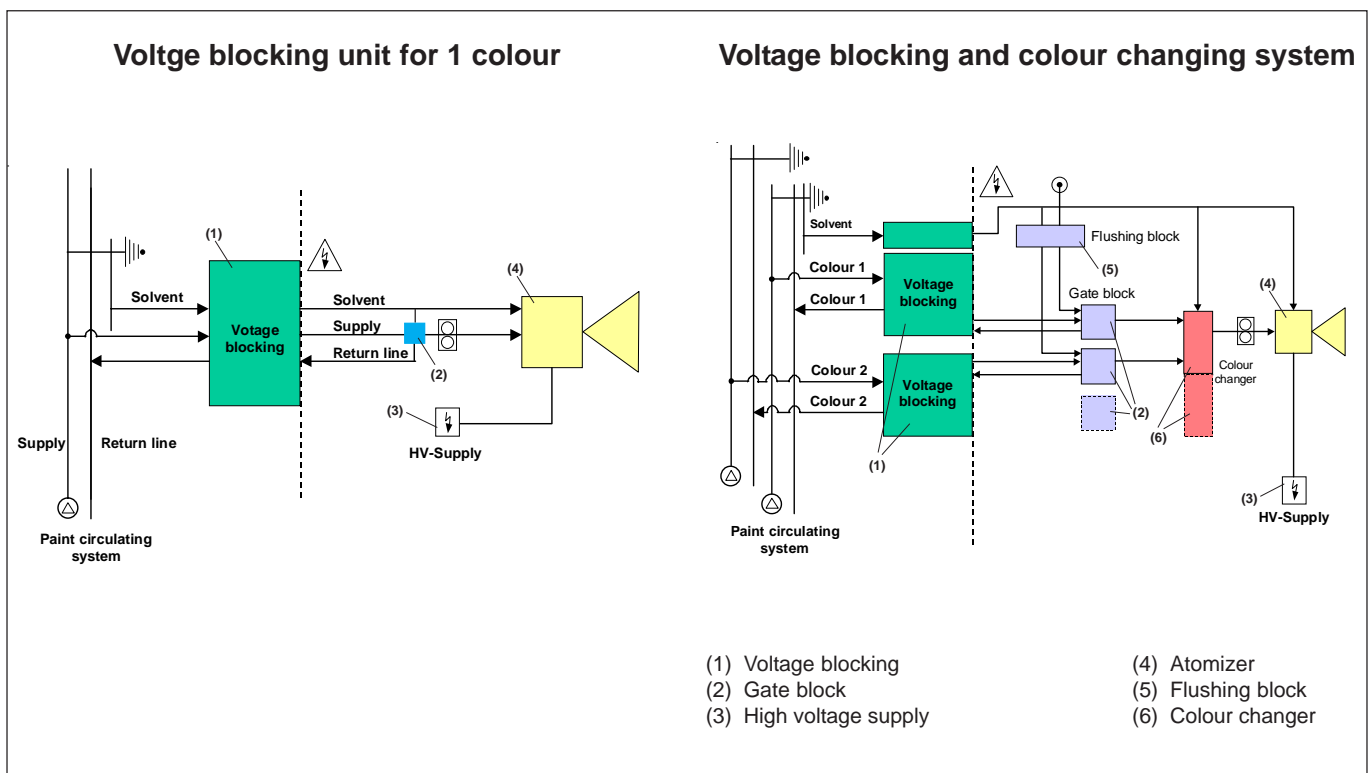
Voltge blocking unit for 1 colour

(1)

Solvent

Votage blocking

Solvent

Supply

Return line

(2)

(4)

(3)

HV-Supply

Supply

Return line

Paint circulating system

Voltage blocking and colour changing system

Solvent

Flushing block

(5)

Colour 1

Voltage blocking

Colour 1

Gate block

(4)

Colour 2

Voltage blocking

Colour 2

Colour changer

(2)

(6)

(1)

(3)

HV-Supply

Paint circulating system

(1) Voltage blocking
(2) Gate block
(3) High voltage supply

(4) Atomizer
(5) Flushing block
(6) Colour changer